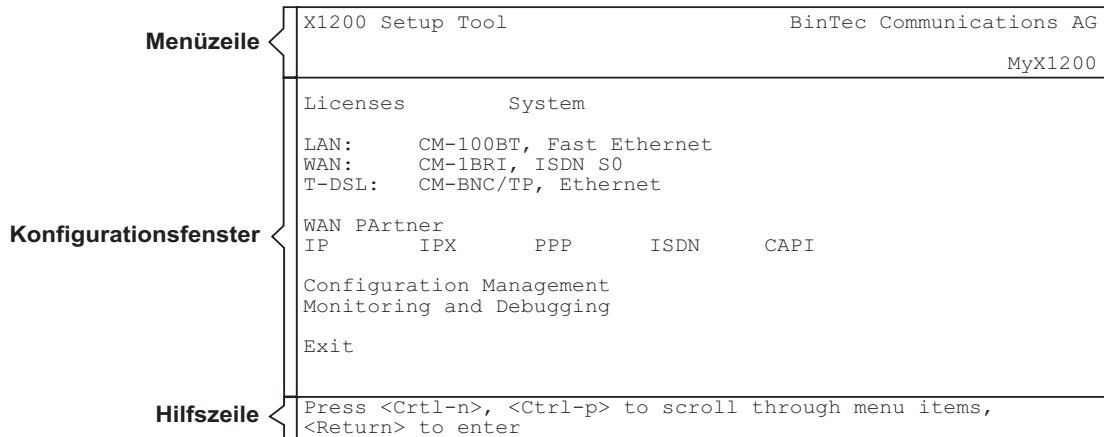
Menüzeile

X1200 Setup Tool BinTec Communications AG

MyX1200

Konfigurationsfenster

Licenses System

LAN: CM-100BT, Fast Ethernet
WAN: CM-1BRI, ISDN S0
T-DSL: CM-BNC/TP, Ethernet

WAN PArtner
IP IPX PPP ISDN CAPI

Configuration Management
Monitoring and Debugging

Exit

Hilfszeile

Press <Crtl-n>, <Ctrl-p> to scroll through menu items, <Return> to enter